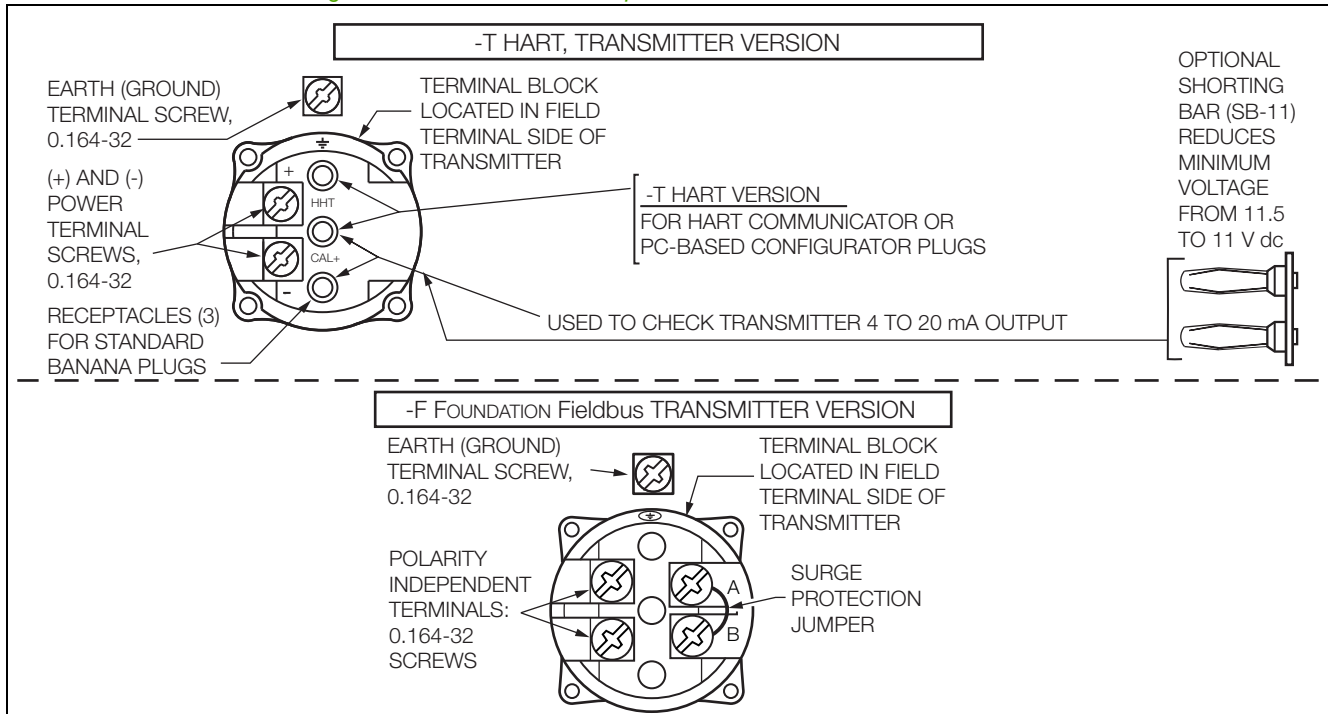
-T HART, TRANSMITTER VERSION

EARTH (GROUND) TERMINAL SCREW, 0.164-32

TERMINAL BLOCK LOCATED IN FIELD TERMINAL SIDE OF TRANSMITTER

(+) AND (-) POWER TERMINAL SCREWS, 0.164-32

+

HHT

CAL+

-

-T HART VERSION
FOR HART COMMUNICATOR OR PC-BASED CONFIGURATOR PLUGS

RECEPTACLES (3) FOR STANDARD BANANA PLUGS

USED TO CHECK TRANSMITTER 4 TO 20 mA OUTPUT

OPTIONAL SHORTING BAR (SB-11) REDUCES MINIMUM VOLTAGE FROM 11.5 TO 11 V dc

-F FOUNDATION Fieldbus TRANSMITTER VERSION

EARTH (GROUND) TERMINAL SCREW, 0.164-32

TERMINAL BLOCK LOCATED IN FIELD TERMINAL SIDE OF TRANSMITTER

POLARITY INDEPENDENT TERMINALS: 0.164-32 SCREWS

A

B

SURGE PROTECTION JUMPER